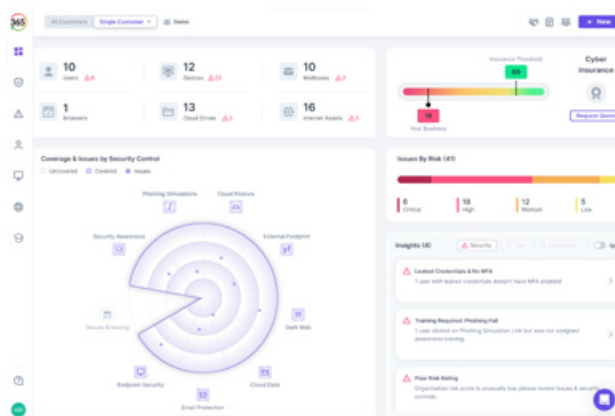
365

All Customers | Single Customer | Demo

+ New

10 Users 4
12 Devices 11
10 Mailboxes 3
1 Browsers
13 Cloud Drives 3
16 Internet Assets 3

Insurance Threshold
80
16
Your Business

Cyber Insurance
Request Quote

Coverage & Issues by Security Control
Uncovered Covered Issues

Phishing Simulations
Cloud Posture
Security Awareness
External Footprint
Secure Browsing
Dark Web
Endpoint Security
Cloud Data
Email Protection

Issues By Risk (41)
6 Critical
18 High
12 Medium
5 Low

Insights (4)
Security

Leaked Credentials & No MFA
1 user with leaked credentials doesn't have MFA enabled

Training Required: Phishing Fail
1 user clicked on Phishing Simulation Link but was not assigned awareness training.

Poor Risk Rating
Organization risk score is unusually low, please review issues & security controls.

AB